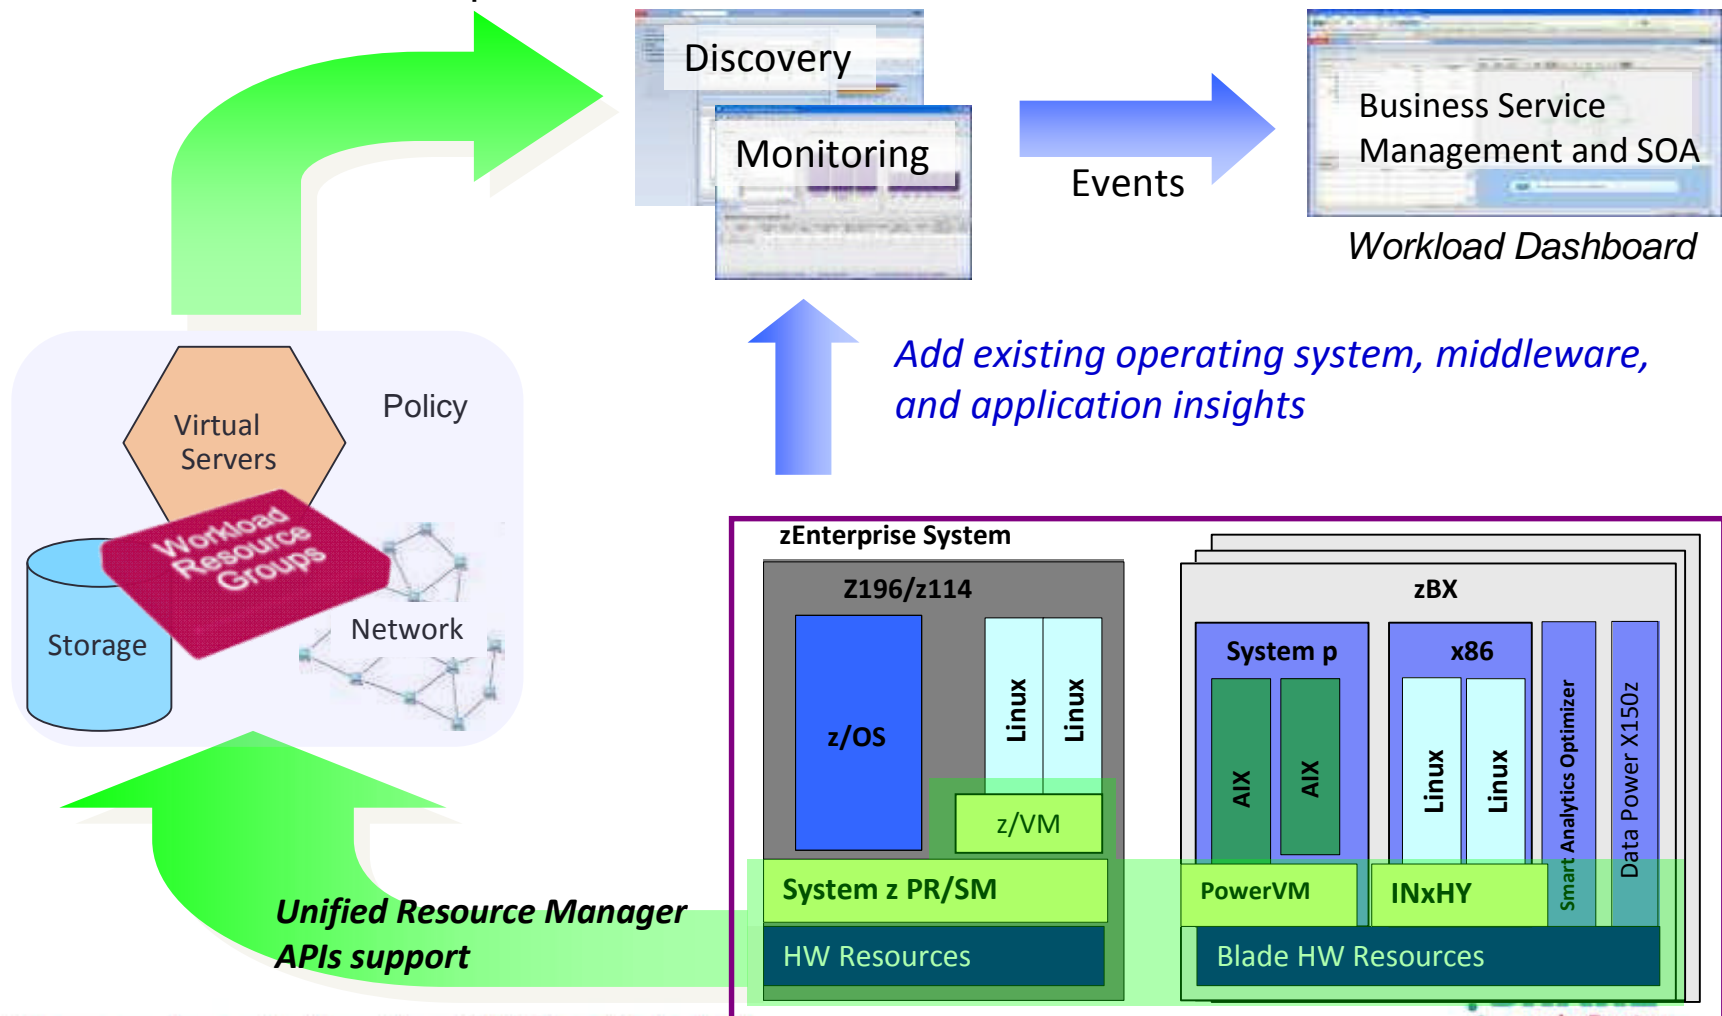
Discovery

Monitoring

Events

Business Service Management and SOA

Workload Dashboard

Add existing operating system, middleware, and application insights

Virtual Servers

Policy

Workload Resource Groups

Storage

Network

zEnterprise System

Z196/z114

z/OS

Linux

Linux

z/VM

System z PR/SM

HW Resources

zBX

System p

AIX

AIX

PowerVM

x86

Linux

Linux

INxHY

Smart Analytics Optimizer

Data Power X150z

Blade HW Resources

Unified Resource Manager APIs support